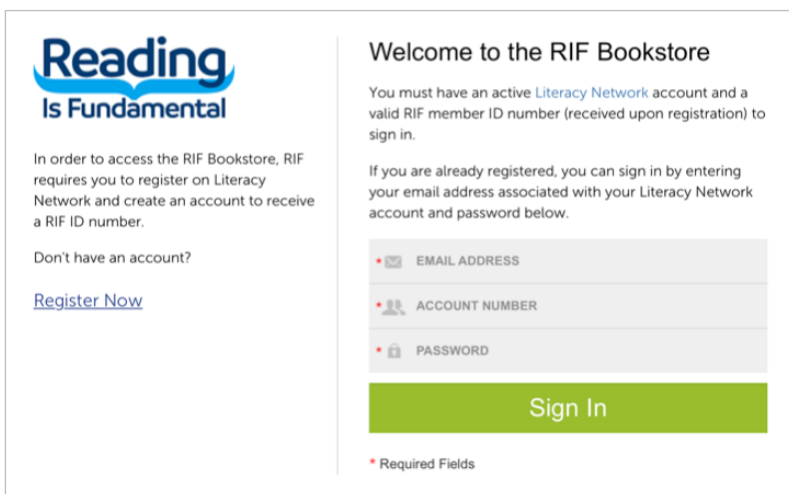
Reading Is Fundamental

In order to access the RIF Bookstore, RIF requires you to register on Literacy Network and create an account to receive a RIF ID number.

Don't have an account?

Register Now

Welcome to the RIF Bookstore

You must have an active Literacy Network account and a valid RIF member ID number (received upon registration) to sign in.

If you are already registered, you can sign in by entering your email address associated with your Literacy Network account and password below.

* EMAIL ADDRESS

* ACCOUNT NUMBER

* PASSWORD

Sign In

* Required Fields